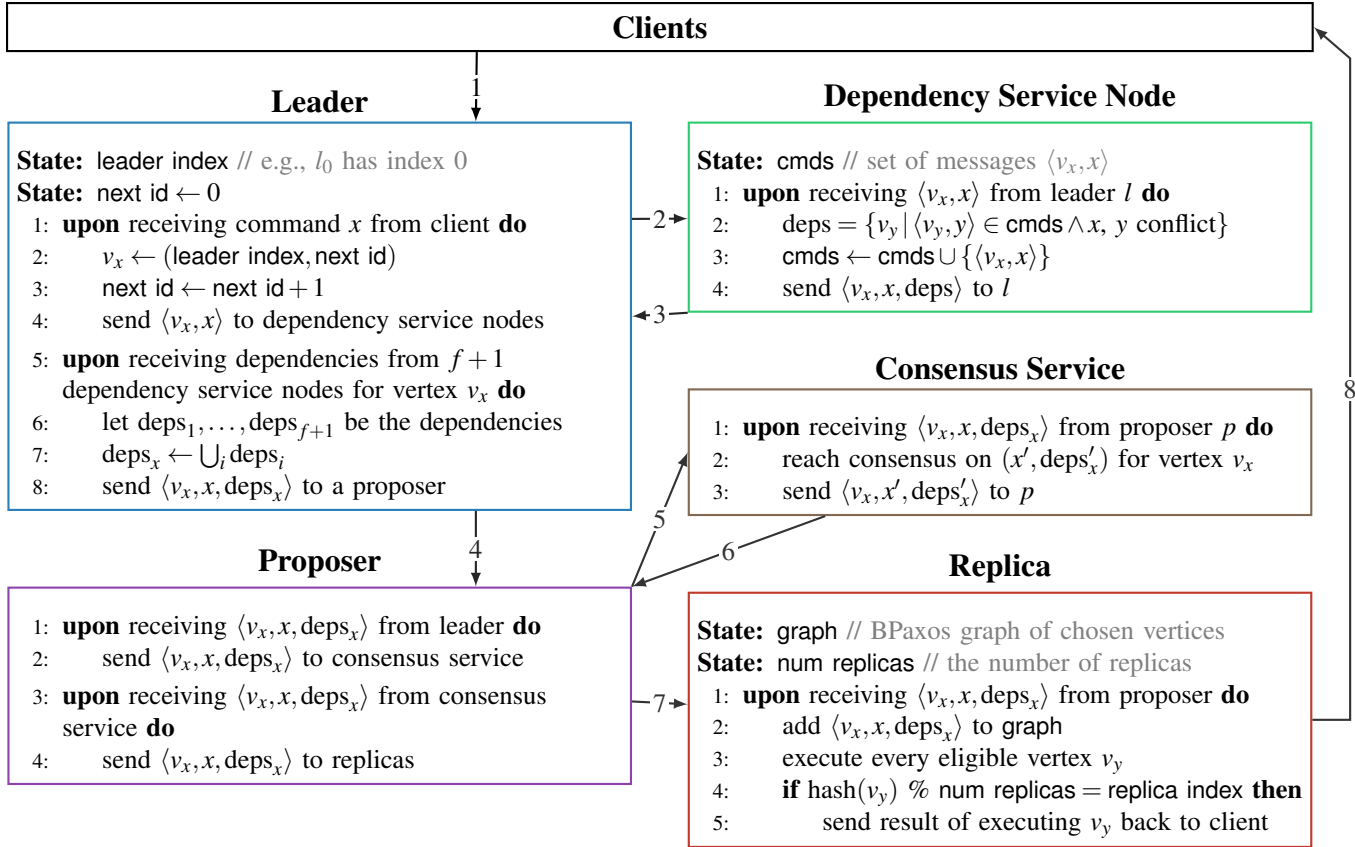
Clients

1

Leader

State: leader index // e.g., $l_0$ has index 0
State: next id $\leftarrow 0$
1: upon receiving command $x$ from client do
2: $v_x \leftarrow$ (leader index, next id)
3: next id $\leftarrow$ next id $+ 1$
4: send $\langle v_x, x \rangle$ to dependency service nodes
5: upon receiving dependencies from $f+1$ dependency service nodes for vertex $v_x$ do
6: let $\text{deps}_1, \ldots, \text{deps}_{f+1}$ be the dependencies
7: $\text{deps}_x \leftarrow \bigcup_i \text{deps}_i$
8: send $\langle v_x, x, \text{deps}_x \rangle$ to a proposer

2

3

Dependency Service Node

State: cmds // set of messages $\langle v_x, x \rangle$
1: upon receiving $\langle v_x, x \rangle$ from leader $l$ do
2: $\text{deps} = \{ v_y \mid \langle v_y, y \rangle \in \text{cmds} \wedge x,\ y \text{ conflict} \}$
3: $\text{cmds} \leftarrow \text{cmds} \cup \{ \langle v_x, x \rangle \}$
4: send $\langle v_x, x, \text{deps} \rangle$ to $l$

Consensus Service

1: upon receiving $\langle v_x, x, \text{deps}_x \rangle$ from proposer $p$ do
2: reach consensus on $(x', \text{deps}'_x)$ for vertex $v_x$
3: send $\langle v_x, x', \text{deps}'_x \rangle$ to $p$

8

4

5

6

Proposer

1: upon receiving $\langle v_x, x, \text{deps}_x \rangle$ from leader do
2: send $\langle v_x, x, \text{deps}_x \rangle$ to consensus service
3: upon receiving $\langle v_x, x, \text{deps}_x \rangle$ from consensus service do
4: send $\langle v_x, x, \text{deps}_x \rangle$ to replicas

7

Replica

State: graph // BPaxos graph of chosen vertices
State: num replicas // the number of replicas
1: upon receiving $\langle v_x, x, \text{deps}_x \rangle$ from proposer do
2: add $\langle v_x, x, \text{deps}_x \rangle$ to graph
3: execute every eligible vertex $v_y$
4: if $\text{hash}(v_y)$ % num replicas = replica index then
5: send result of executing $v_y$ back to client